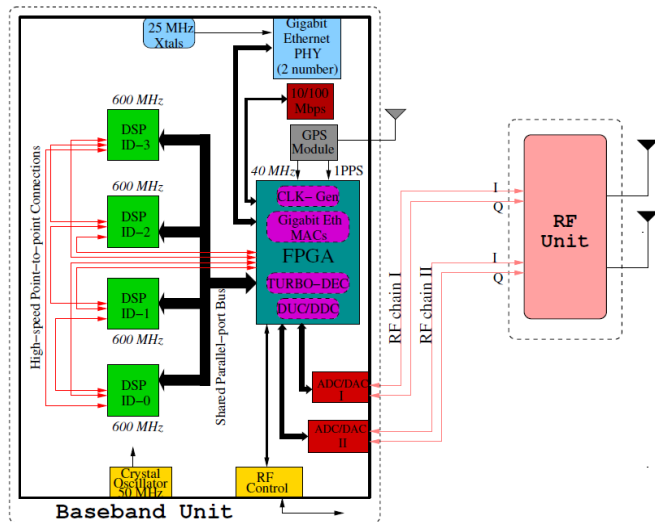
25 MHz Xtals

Gigabit Ethernet PHY (2 number)

10/100 Mbps

GPS Module

40 MHz

1PPS

600 MHz

DSP ID−3

600 MHz

DSP ID−2

DSP ID−1

600 MHz

DSP ID−0

600 MHz

High−speed Point−to−point Connections

Shared Parallel−port Bus

CLK− Gen

Gigabit Eth MACs

FPGA

TURBO−DEC

DUC/DDC

ADC/DAC I

ADC/DAC II

RF chain I

RF chain II

I

Q

I

Q

RF Unit

Crystal Oscillator 50 MHz

RF Control

Baseband Unit